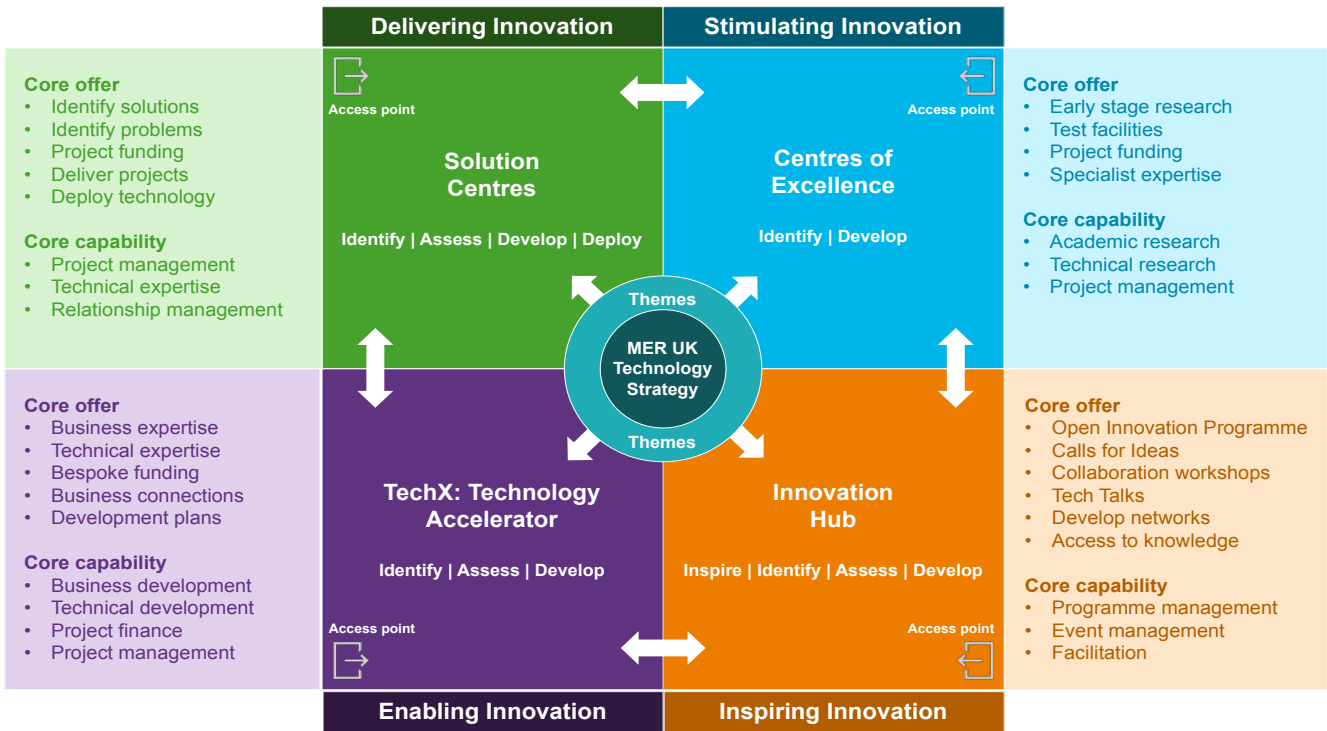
Delivering Innovation

Stimulating Innovation

Core offer
- Identify solutions
- Identify problems
- Project funding
- Deliver projects
- Deploy technology

Core capability
- Project management
- Technical expertise
- Relationship management

Access point

Solution Centres

Identify | Assess | Develop | Deploy

Access point

Centres of Excellence

Identify | Develop

Core offer
- Early stage research
- Test facilities
- Project funding
- Specialist expertise

Core capability
- Academic research
- Technical research
- Project management

Themes

MER UK Technology Strategy

Themes

Core offer
- Business expertise
- Technical expertise
- Bespoke funding
- Business connections
- Development plans

Core capability
- Business development
- Technical development
- Project finance
- Project management

TechX: Technology Accelerator

Identify | Assess | Develop

Access point

Innovation Hub

Inspire | Identify | Assess | Develop

Access point

Core offer
- Open Innovation Programme
- Calls for Ideas
- Collaboration workshops
- Tech Talks
- Develop networks
- Access to knowledge

Core capability
- Programme management
- Event management
- Facilitation

Enabling Innovation

Inspiring Innovation